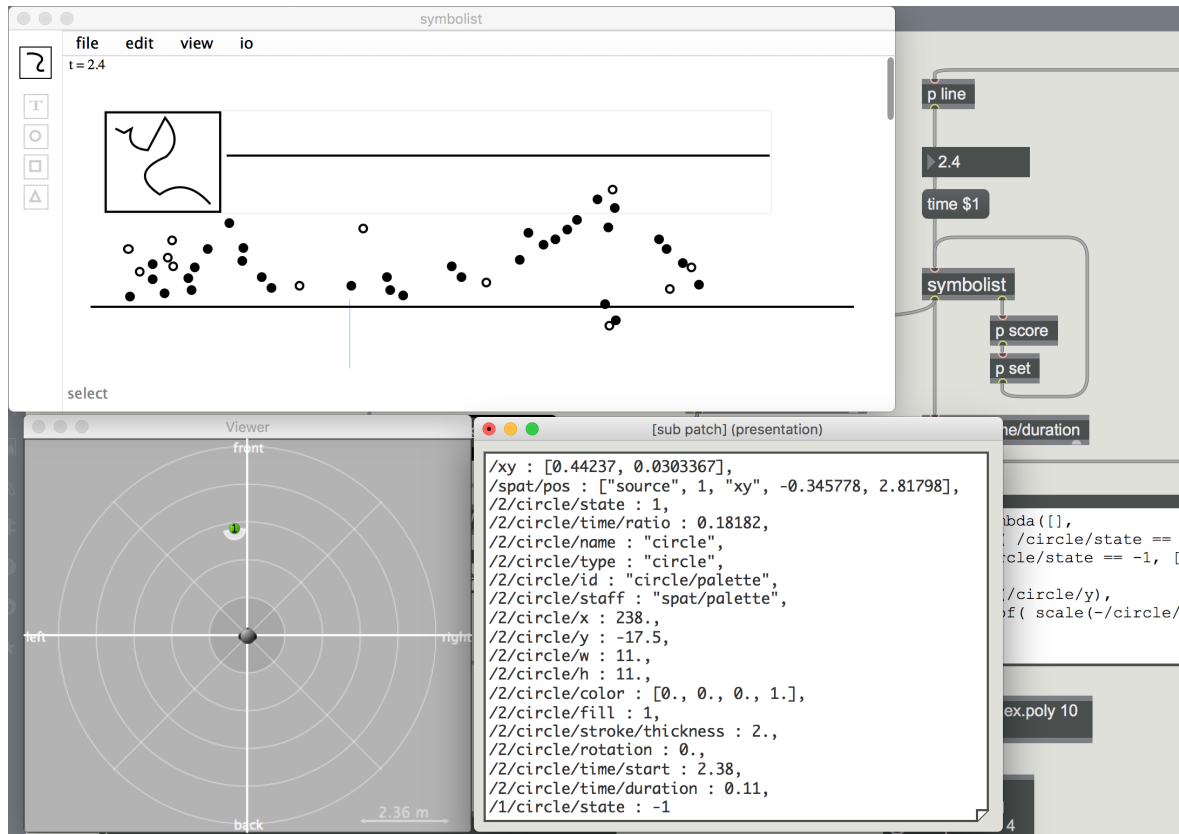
symbolist

file edit view io

t = 2.4

T

select

p line

2.4

time $1

symbolist

p score

p set

ne/duration

bda([],
( /circle/state ==
cle/state == -1, [

(/circle/y),
of( scale(-/circle/

ex.poly 10

4

Viewer

front

left

right

back

2.36 m

1

[sub patch] (presentation)

/xy : [0.44237, 0.0303367],
/spat/pos : ["source", 1, "xy", -0.345778, 2.81798],
/2/circle/state : 1,
/2/circle/time/ratio : 0.18182,
/2/circle/name : "circle",
/2/circle/type : "circle",
/2/circle/id : "circle/palette",
/2/circle/staff : "spat/palette",
/2/circle/x : 238.,
/2/circle/y : -17.5,
/2/circle/w : 11.,
/2/circle/h : 11.,
/2/circle/color : [0., 0., 0., 1.],
/2/circle/fill : 1,
/2/circle/stroke/thickness : 2.,
/2/circle/rotation : 0.,
/2/circle/time/start : 2.38,
/2/circle/time/duration : 0.11,
/1/circle/state : -1